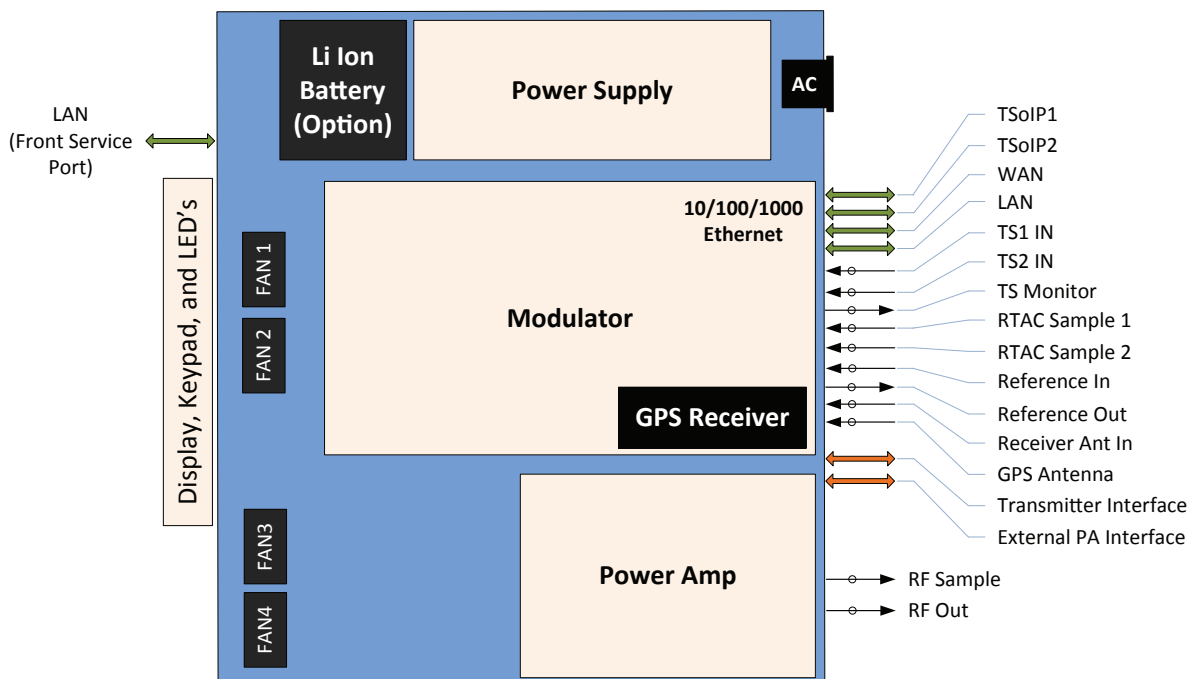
LAN
(Front Service Port)

Li Ion Battery (Option)

Power Supply

AC

Display, Keypad, and LED's

FAN 1

FAN 2

FAN3

FAN4

10/100/1000 Ethernet

Modulator

GPS Receiver

Power Amp

TSoIP1
TSoIP2
WAN
LAN
TS1 IN
TS2 IN
TS Monitor
RTAC Sample 1
RTAC Sample 2
Reference In
Reference Out
Receiver Ant In
GPS Antenna
Transmitter Interface
External PA Interface
RF Sample
RF Out